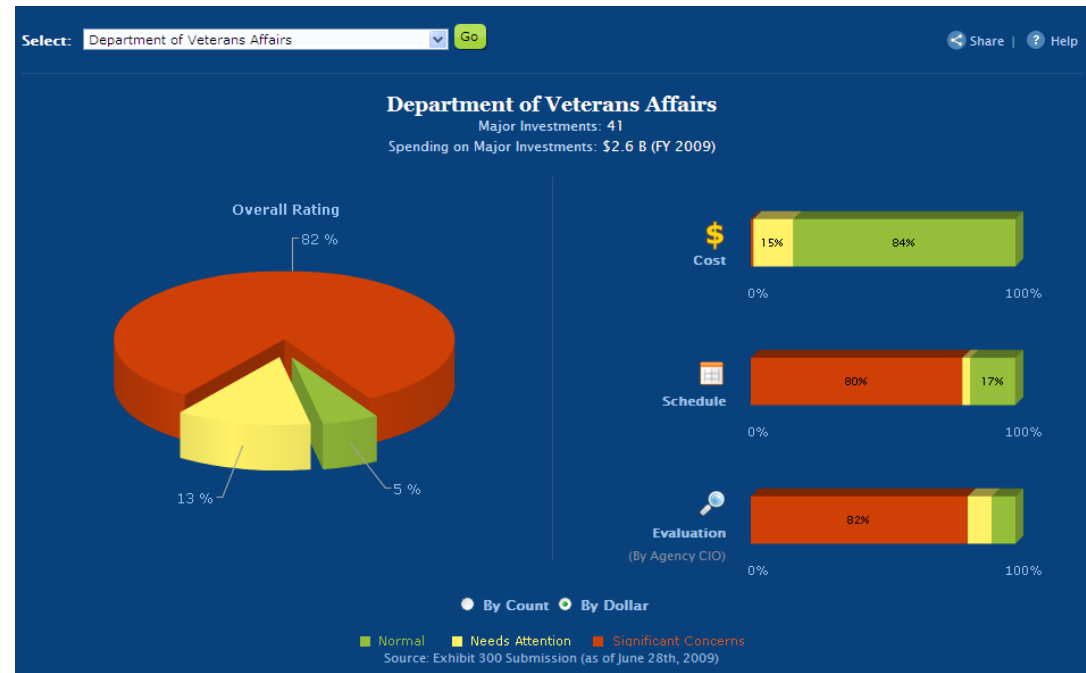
Select: Department of Veterans Affairs Go

Share | Help

Department of Veterans Affairs
Major Investments: 41
Spending on Major Investments: $2.6 B (FY 2009)

Overall Rating

82 %

13 %

5 %

$
Cost
15%
84%
0%
100%

Schedule
80%
17%
0%
100%

Evaluation
(By Agency CIO)
82%
0%
100%

By Count By Dollar

Normal Needs Attention Significant Concerns
Source: Exhibit 300 Submission (as of June 28th, 2009)